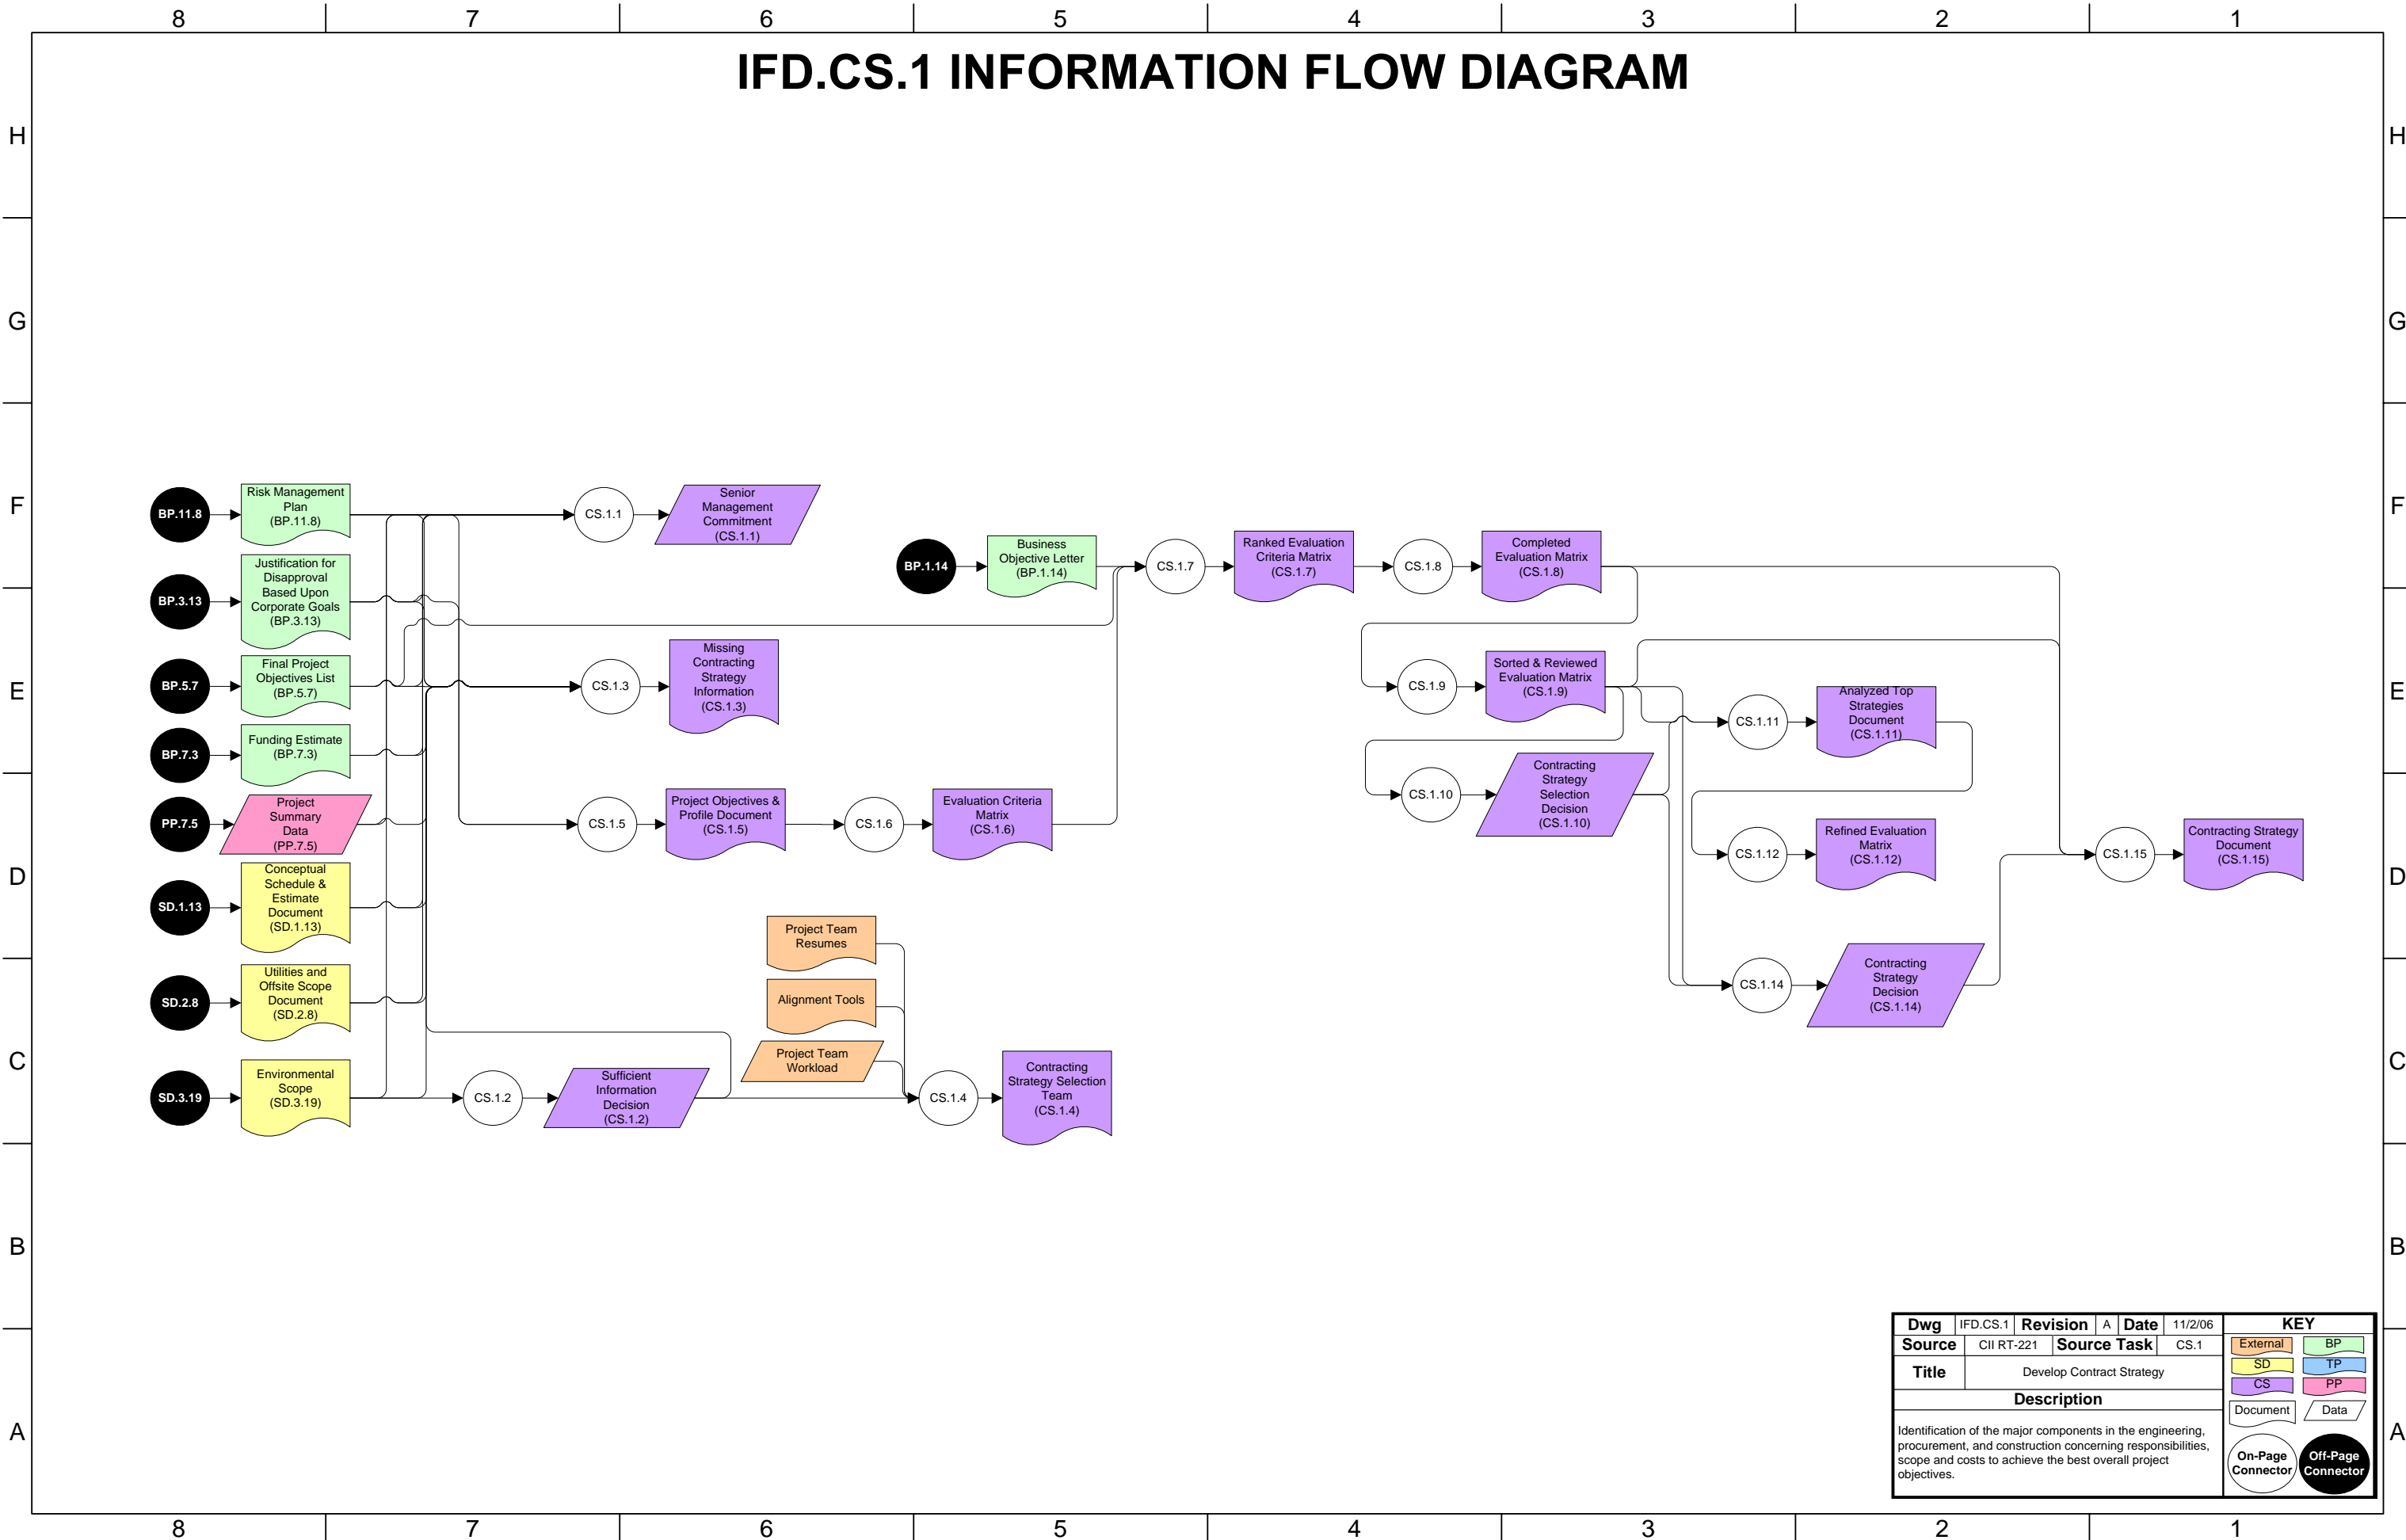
8 7 6 5 4 3 2 1

IFD.CS.1 INFORMATION FLOW DIAGRAM

H G F E D C B A

BP.11.8
Risk Management Plan (BP.11.8)
CS.1.1
Senior Management Commitment (CS.1.1)

BP.3.13
Justification for Disapproval Based Upon Corporate Goals (BP.3.13)

BP.1.14
Business Objective Letter (BP.1.14)
CS.1.7
Ranked Evaluation Criteria Matrix (CS.1.7)
CS.1.8
Completed Evaluation Matrix (CS.1.8)

BP.5.7
Final Project Objectives List (BP.5.7)
CS.1.3
Missing Contracting Strategy Information (CS.1.3)

CS.1.9
Sorted & Reviewed Evaluation Matrix (CS.1.9)
CS.1.11
Analyzed Top Strategies Document (CS.1.11)

BP.7.3
Funding Estimate (BP.7.3)

CS.1.10
Contracting Strategy Selection Decision (CS.1.10)

PP.7.5
Project Summary Data (PP.7.5)
CS.1.5
Project Objectives & Profile Document (CS.1.5)
CS.1.6
Evaluation Criteria Matrix (CS.1.6)

CS.1.12
Refined Evaluation Matrix (CS.1.12)
CS.1.15
Contracting Strategy Document (CS.1.15)

SD.1.13
Conceptual Schedule & Estimate Document (SD.1.13)

Project Team Resumes

CS.1.14
Contracting Strategy Decision (CS.1.14)

SD.2.8
Utilities and Offsite Scope Document (SD.2.8)

Alignment Tools

Project Team Workload

SD.3.19
Environmental Scope (SD.3.19)
CS.1.2
Sufficient Information Decision (CS.1.2)
CS.1.4
Contracting Strategy Selection Team (CS.1.4)

| Dwg | IFD.CS.1 | Revision | A | Date | 11/2/06 |
|---|---|---|---|---|---|
| Source | CII RT-221 | Source Task | CS.1 | | |
| Title | Develop Contract Strategy | | | | |

Description
Identification of the major components in the engineering, procurement, and construction concerning responsibilities, scope and costs to achieve the best overall project objectives.

KEY
External BP
SD TP
CS PP
Document Data
On-Page Connector Off-Page Connector

8 7 6 5 4 3 2 1